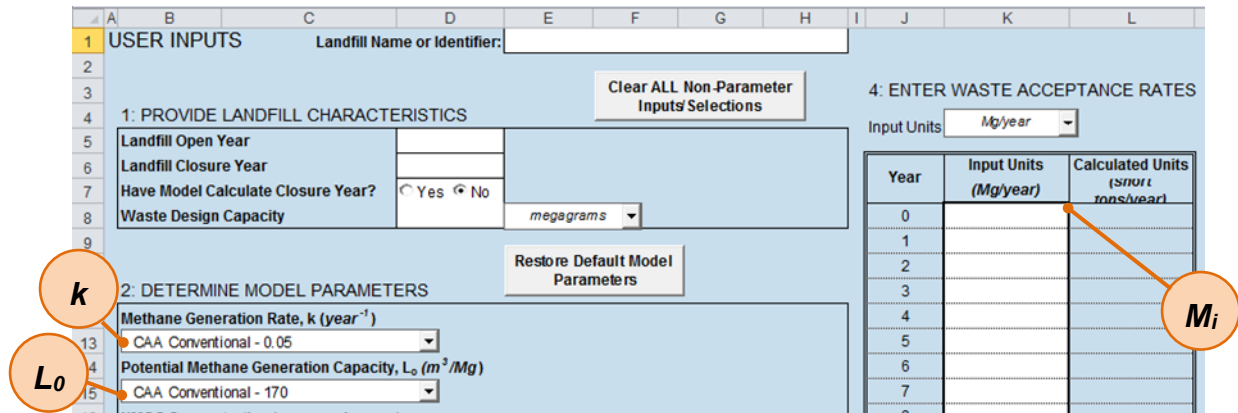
A B C D E F G H I J K L

1 USER INPUTS Landfill Name or Identifier:
2
3 Clear ALL Non-Parameter Inputs/Selections
4 1: PROVIDE LANDFILL CHARACTERISTICS
5 Landfill Open Year
6 Landfill Closure Year
7 Have Model Calculate Closure Year? Yes No
8 Waste Design Capacity megagrams
9
Restore Default Model Parameters
2: DETERMINE MODEL PARAMETERS
Methane Generation Rate, k ($year^{-1}$)
13 CAA Conventional - 0.05
Potential Methane Generation Capacity, $L_o$ ($m^3/Mg$)
15 CAA Conventional - 170

4: ENTER WASTE ACCEPTANCE RATES
Input Units Mg/year

| Year | Input Units (Mg/year) | Calculated Units (short tons/year) |
|---|---|---|
| 0 | | |
| 1 | | |
| 2 | | |
| 3 | | |
| 4 | | |
| 5 | | |
| 6 | | |
| 7 | | |

k
$L_0$
$M_i$